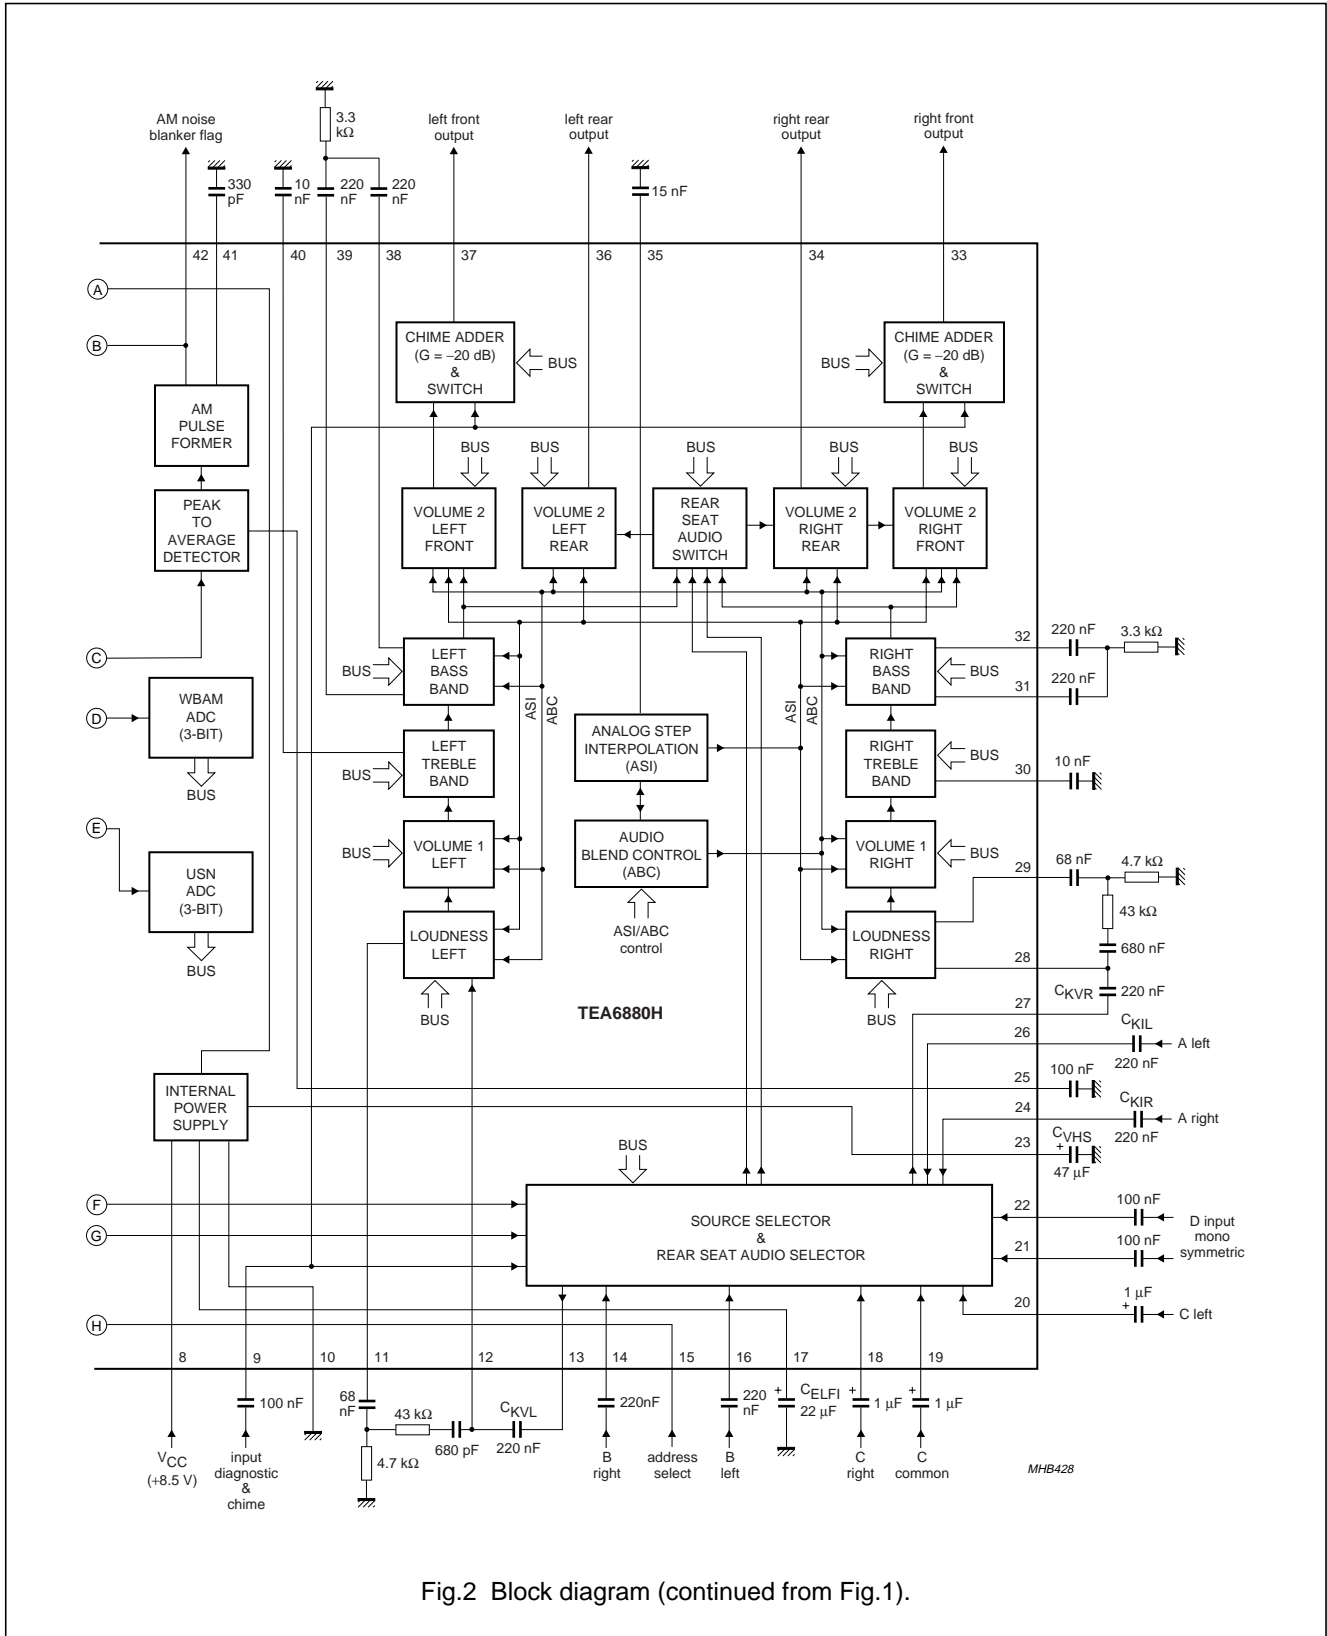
AM noise blanker flag

3.3 kΩ

left front output

left rear output

right rear output

right front output

330 pF

10 nF

220 nF

220 nF

15 nF

42 41 40 39 38 37 36 35 34 33

A

B

CHIME ADDER (G = −20 dB) & SWITCH

BUS

BUS

CHIME ADDER (G = −20 dB) & SWITCH

AM PULSE FORMER

BUS BUS BUS BUS BUS

VOLUME 2 LEFT FRONT

VOLUME 2 LEFT REAR

REAR SEAT AUDIO SWITCH

VOLUME 2 RIGHT REAR

VOLUME 2 RIGHT FRONT

PEAK TO AVERAGE DETECTOR

C

BUS

LEFT BASS BAND

32 220 nF 3.3 kΩ

RIGHT BASS BAND

BUS

31 220 nF

D

WBAM ADC (3-BIT)

ASI ABC

ANALOG STEP INTERPOLATION (ASI)

ASI ABC

BUS

LEFT TREBLE BAND

RIGHT TREBLE BAND

BUS

30 10 nF

E

USN ADC (3-BIT)

BUS

BUS

VOLUME 1 LEFT

AUDIO BLEND CONTROL (ABC)

VOLUME 1 RIGHT

BUS

29 68 nF 4.7 kΩ

43 kΩ

LOUDNESS LEFT

ASI/ABC control

LOUDNESS RIGHT

680 nF

28

BUS

TEA6880H

BUS

$C_{KVR}$ 220 nF

27

26 $C_{KIL}$ 220 nF A left

INTERNAL POWER SUPPLY

25 100 nF

24 $C_{KIR}$ 220 nF A right

BUS

23 $C_{VHS}$ 47 µF

F

G

SOURCE SELECTOR & REAR SEAT AUDIO SELECTOR

22 100 nF

21 100 nF

D input mono symmetric

H

20 1 µF C left

8 9 10 11 12 13 14 15 16 17 18 19

100 nF

68 nF

43 kΩ

$C_{KVL}$

220nF

220 nF

$C_{ELFI}$ 22 µF

1 µF

1 µF

4.7 kΩ

680 pF

220 nF

$V_{CC}$ (+8.5 V)

input diagnostic & chime

B right

address select

B left

C right

C common

MHB428

Fig.2 Block diagram (continued from Fig.1).